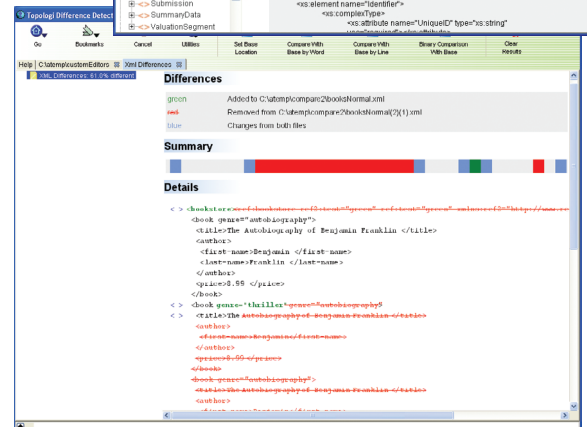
Topologi Difference Detect

Submission
SummaryData
ValuationSegment

<xs:element name="Identifier">
<xs:complexType>
<xs:attribute name="UniqueID" type="xs:string"

Go
Bookmarks
Cancel
Utilities
Set Base Location
Compare With Base by Word
Compare With Base by Line
Binary Comparison With Base
Clear Results

Help | C:\atemp\customEditors | Xml Differences

XML Differences: 61.0% different

Differences

green Added to C:\atemp\compare2\booksNormal.xml
red Removed from C:\atemp\compare2\booksNormal(2)(1).xml
blue Changes from both files

Summary

Details

< > <bookstore xmlns:ref="green" ref:text="green" xmlns="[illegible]
<book genre="autobiography">
<title>The Autobiography of Benjamin Franklin </title>
<author>
<first-name>Benjamin </first-name>
<last-name>Franklin </last-name>
</author>
<price>8.99 </price>
</book>
< > <book genre="thriller" genre="autobiography">
< > <title>The Autobiography of Benjamin Franklin </title>
<author>
<first-name>Benjamin</first-name>
</author>
<price>8.99 </price>
</book>
<book genre="autobiography">
<title>The Autobiography of Benjamin Franklin </title>
<author>
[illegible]